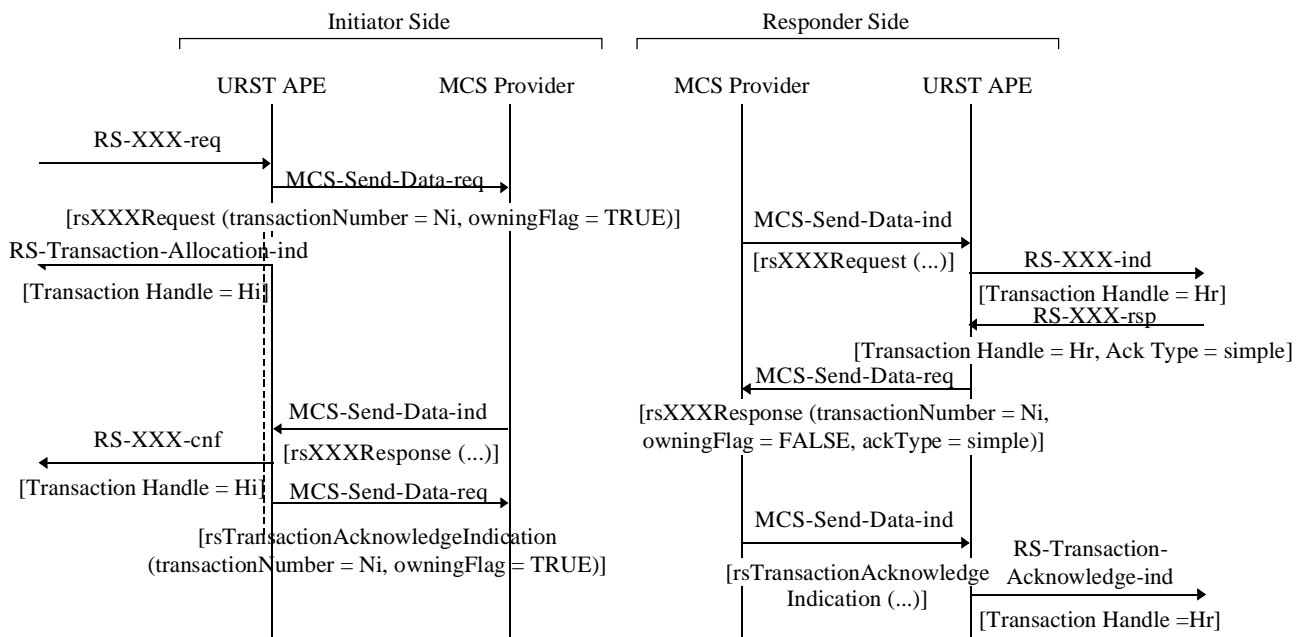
Initiator Side

Responder Side

URST APE

MCS Provider

MCS Provider

URST APE

RS-XXX-req

MCS-Send-Data-req

[rsXXXRequest (transactionNumber = Ni, owningFlag = TRUE)]

MCS-Send-Data-ind

RS-Transaction-Allocation-ind

[rsXXXRequest (...)]

RS-XXX-ind

[Transaction Handle = Hi]

[Transaction Handle = Hr]

RS-XXX-rsp

[Transaction Handle = Hr, Ack Type = simple]

MCS-Send-Data-req

MCS-Send-Data-ind

[rsXXXResponse (transactionNumber = Ni, owningFlag = FALSE, ackType = simple)]

RS-XXX-cnf

[rsXXXResponse (...)]

[Transaction Handle = Hi]

MCS-Send-Data-req

MCS-Send-Data-ind

[rsTransactionAcknowledgeIndication (transactionNumber = Ni, owningFlag = TRUE)]

RS-Transaction-Acknowledge-ind

[rsTransactionAcknowledge Indication (...)]

[Transaction Handle =Hr]